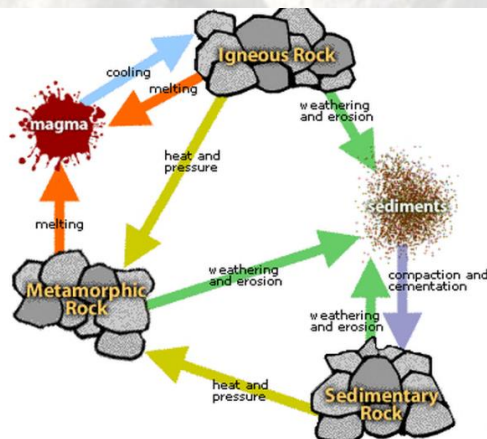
Igneous Rock

cooling

melting

magma

heat and pressure

weathering and erosion

sediments

melting

weathering and erosion

Metamorphic Rock

compaction and cementation

weathering and erosion

heat and pressure

Sedimentary Rock